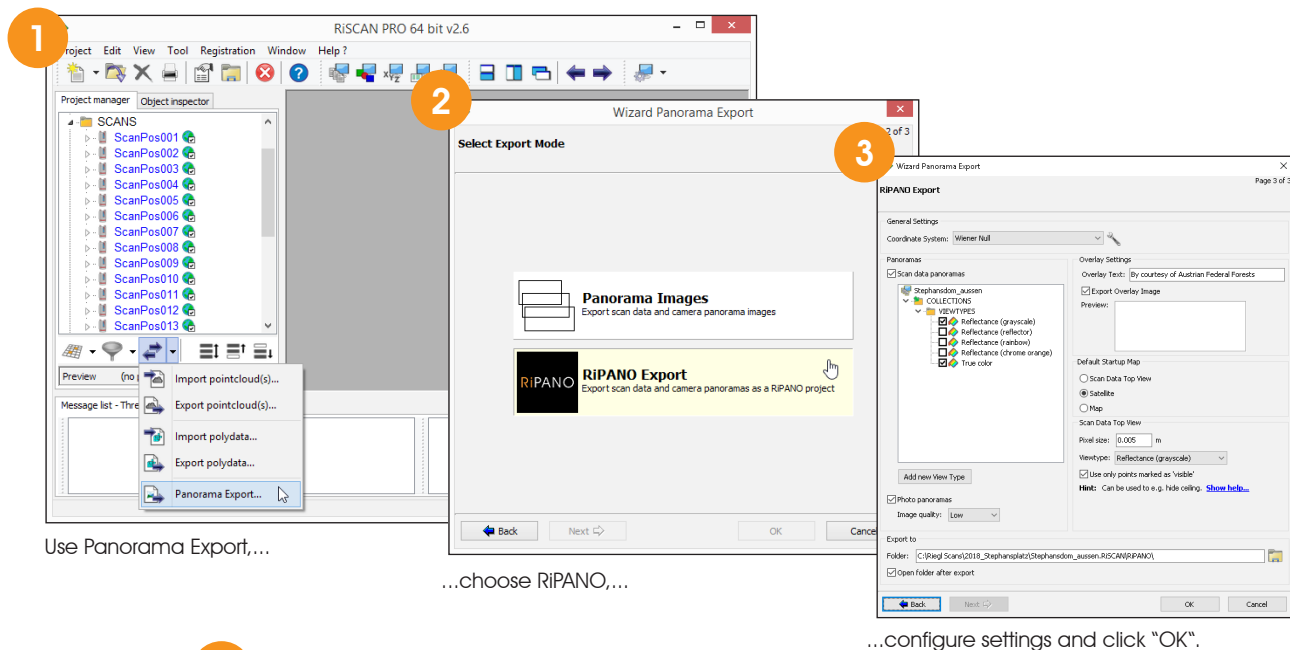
1

RiSCAN PRO 64 bit v2.6

Project Edit View Tool Registration Window Help ?

Project manager Object inspector

SCANS
ScanPos001
ScanPos002
ScanPos003
ScanPos004
ScanPos005
ScanPos006
ScanPos007
ScanPos008
ScanPos009
ScanPos010
ScanPos011
ScanPos012
ScanPos013

Preview (no p

Message list - Thre

Import pointcloud(s)...
Export pointcloud(s)...
Import polydata...
Export polydata...
Panorama Export...

Use Panorama Export,...

2

Wizard Panorama Export

Select Export Mode

2 of 3

Panorama Images
Export scan data and camera panorama images

RiPANO

RiPANO Export
Export scan data and camera panoramas as a RiPANO project

Back Next OK Cance

...choose RiPANO,...

3

Wizard Panorama Export

RiPANO Export

Page 3 of 3

General Settings
Coordinate System: Wiener Null

Panoramas
Scan data panoramas
Stephansdom_aussen
COLLECTIONS
VIEWTYPES
Reflectance (grayscale)
Reflectance (reflector)
Reflectance (rainbow)
Reflectance (chrome orange)
True color

Add new View Type

Photo panoramas
Image quality: Low

Overlay Settings
Overlay Text: By courtesy of Austrian Federal Forests
Export Overlay Image
Preview:

Default Startup Map
Scan Data Top View
Satellite
Map

Scan Data Top View
Pixel size: 0.005 m
Viewtype: Reflectance (grayscale)
Use only points marked as 'visible'
Hint: Can be used to e.g. hide ceiling. Show help...

Export to
Folder: C:\Riegl Scans\2018_Stephansplatz\Stephansdom_aussen.RiSCAN\RiPANO\
Open folder after export

Back Next OK Cancel

...configure settings and click “OK“.